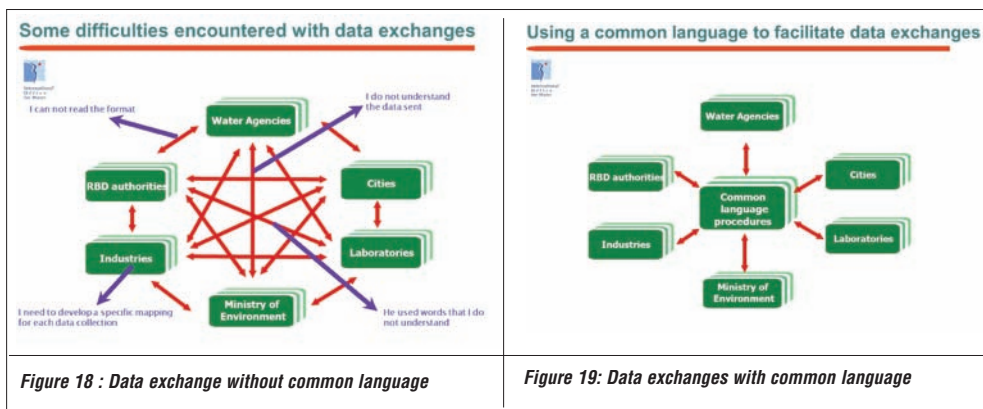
Some difficulties encountered with data exchanges

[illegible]

I can not read the format

I do not understand the data sent

Water Agencies

RBD authorities

Cities

Laboratories

Industries

Ministry of Environment

I need to develop a specific mapping for each data collection

He used words that I do not understand

Figure 18 : Data exchange without common language

Using a common language to facilitate data exchanges

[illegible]

Water Agencies

RBD authorities

Common language procedures

Cities

Industries

Laboratories

Ministry of Environment

Figure 19: Data exchanges with common language